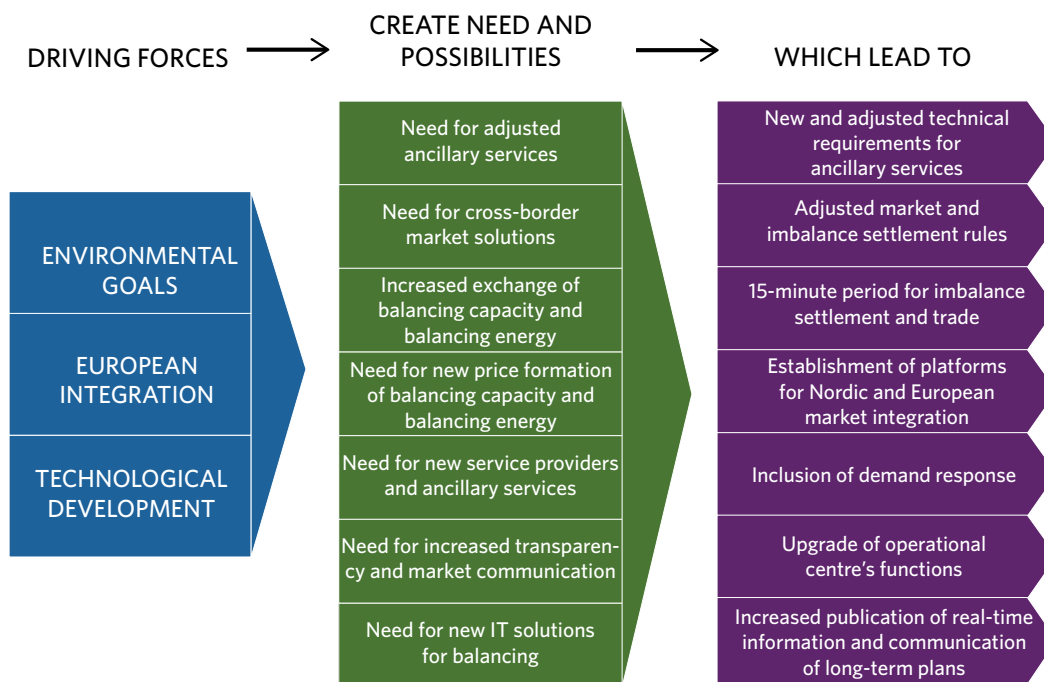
DRIVING FORCES

CREATE NEED AND POSSIBILITIES

WHICH LEAD TO

ENVIRONMENTAL GOALS

EUROPEAN INTEGRATION

TECHNOLOGICAL DEVELOPMENT

Need for adjusted ancillary services

Need for cross-border market solutions

Increased exchange of balancing capacity and balancing energy

Need for new price formation of balancing capacity and balancing energy

Need for new service providers and ancillary services

Need for increased transparency and market communication

Need for new IT solutions for balancing

New and adjusted technical requirements for ancillary services

Adjusted market and imbalance settlement rules

15-minute period for imbalance settlement and trade

Establishment of platforms for Nordic and European market integration

Inclusion of demand response

Upgrade of operational centre's functions

Increased publication of real-time information and communication of long-term plans